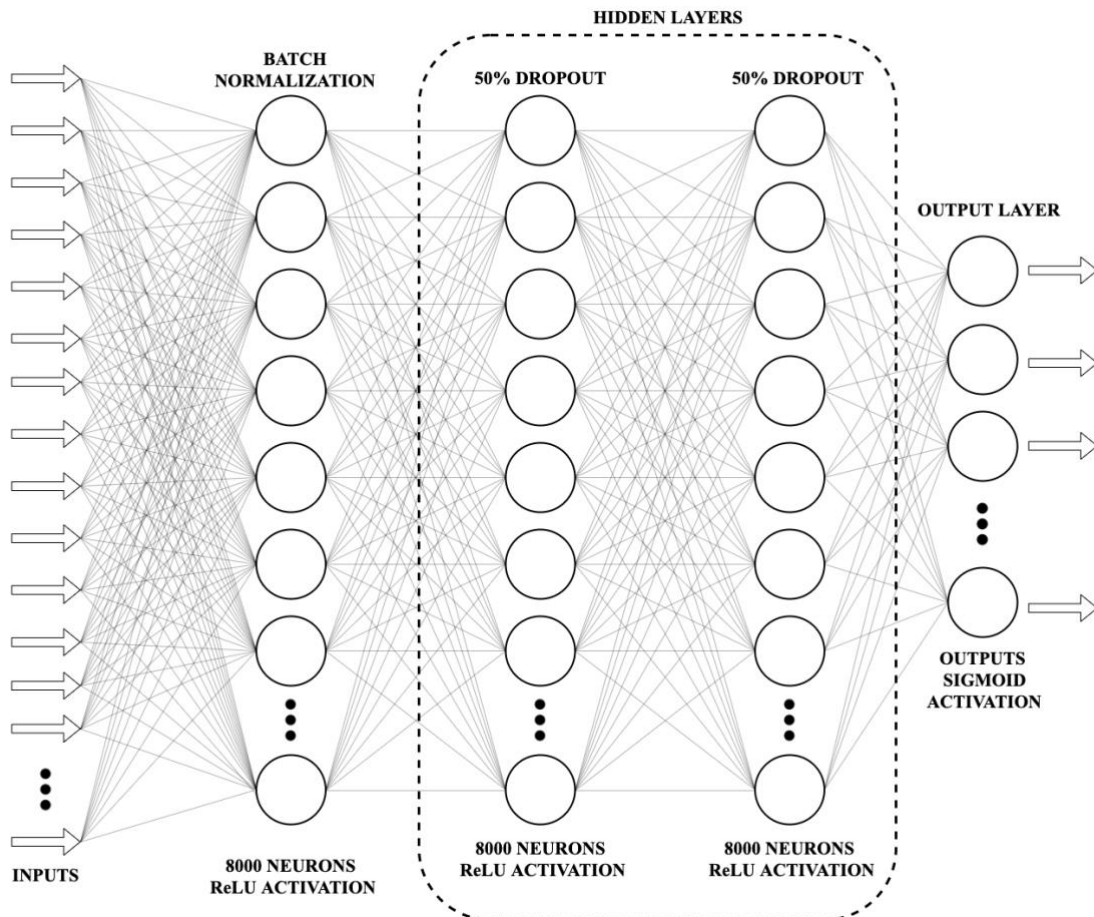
HIDDEN LAYERS

BATCH NORMALIZATION

50% DROPOUT

50% DROPOUT

OUTPUT LAYER

OUTPUTS SIGMOID ACTIVATION

INPUTS

8000 NEURONS ReLU ACTIVATION

8000 NEURONS ReLU ACTIVATION

8000 NEURONS ReLU ACTIVATION